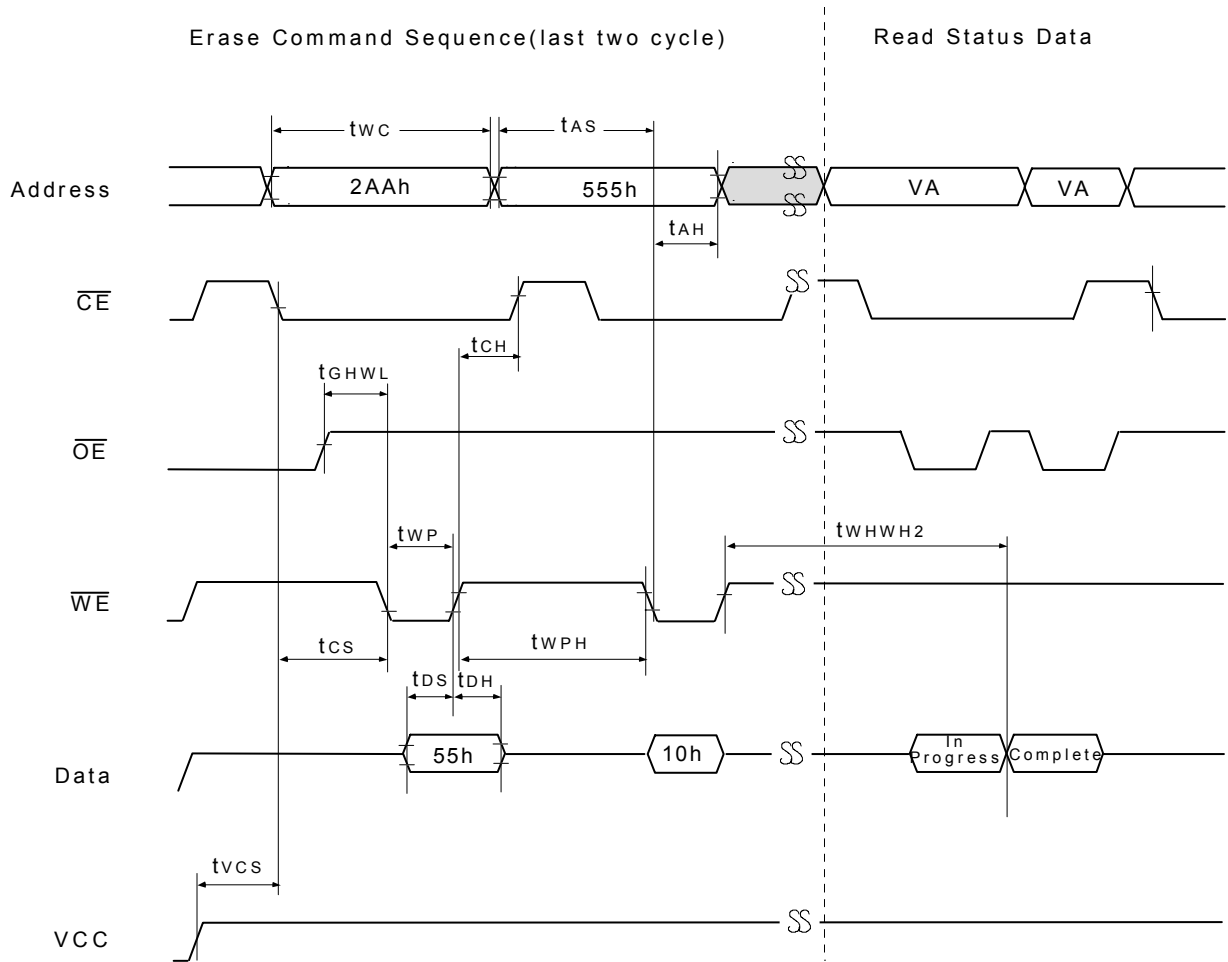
Erase Command Sequence(last two cycle)

Read Status Data

$t_{WC}$

$t_{AS}$

Address

2AAh

555h

VA

VA

$t_{AH}$

$\overline{CE}$

$t_{CH}$

$t_{GHWL}$

$\overline{OE}$

$t_{WP}$

$t_{WHWH2}$

$\overline{WE}$

$t_{CS}$

$t_{WPH}$

$t_{DS}$ $t_{DH}$

Data

55h

10h

In Progress

Complete

$t_{VCS}$

VCC